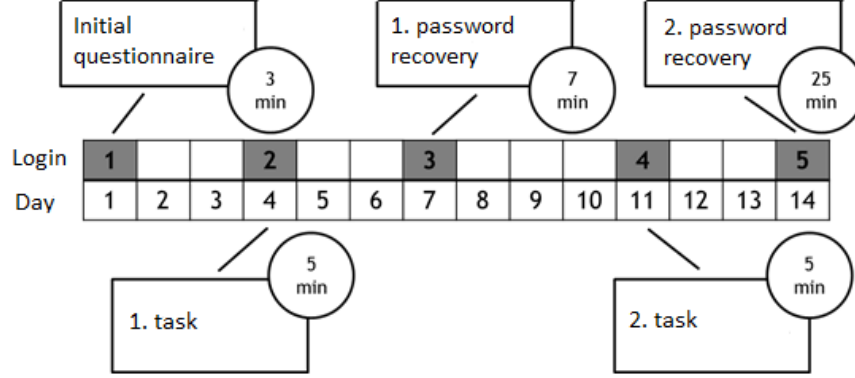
Initial questionnaire

3 min

1. password recovery

7 min

2. password recovery

25 min

| Login | 1 | | | 2 | | | 3 | | | | 4 | | | 5 |
|---|---|---|---|---|---|---|---|---|---|---|---|---|---|---|
| Day | 1 | 2 | 3 | 4 | 5 | 6 | 7 | 8 | 9 | 10 | 11 | 12 | 13 | 14 |

5 min

1. task

5 min

2. task